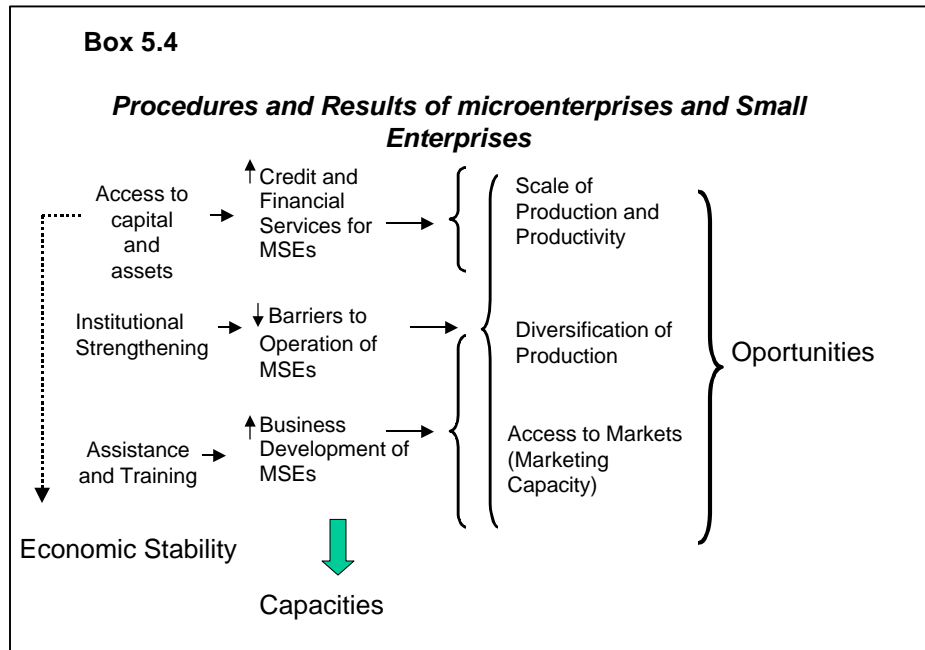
Box 5.4

Procedures and Results of microenterprises and Small Enterprises

Access to capital and assets

↑Credit and Financial Services for MSEs

Scale of Production and Productivity

Institutional Strengthening

↓Barriers to Operation of MSEs

Diversification of Production

Oportunities

Assistance and Training

↑Business Development of MSEs

Access to Markets (Marketing Capacity)

Economic Stability

Capacities